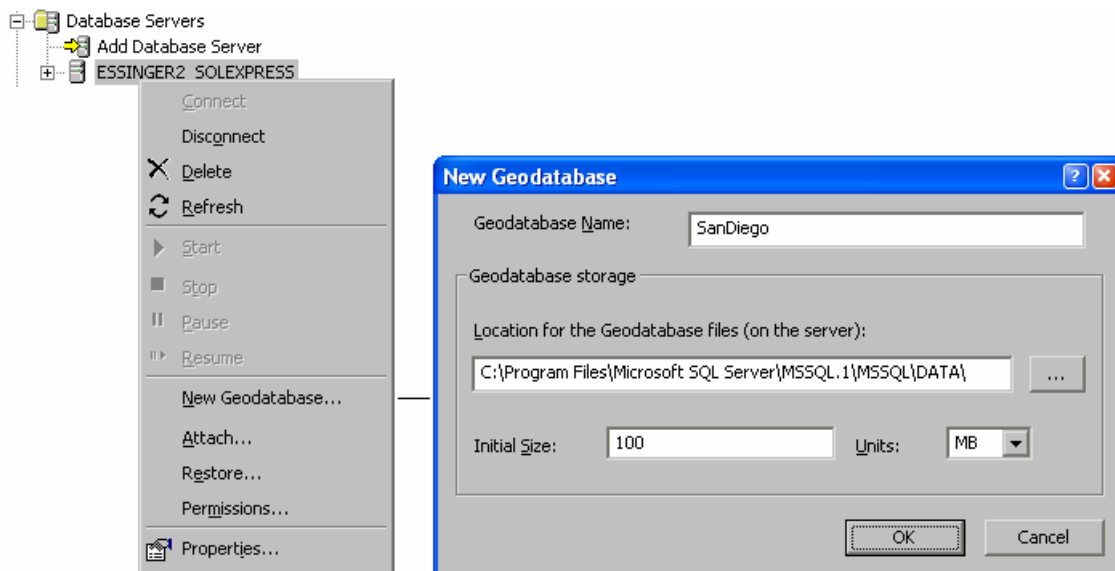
Database Servers
Add Database Server
ESSINGER2 SQLEXPRESS

Connect
Disconnect
Delete
Refresh
Start
Stop
Pause
Resume
New Geodatabase...
Attach...
Restore...
Permissions...
Properties...

New Geodatabase
?
Geodatabase Name: SanDiego
Geodatabase storage
Location for the Geodatabase files (on the server):
C:\Program Files\Microsoft SQL Server\MSSQL.1\MSSQL\DATA\
...
Initial Size: 100
Units: MB
OK
Cancel